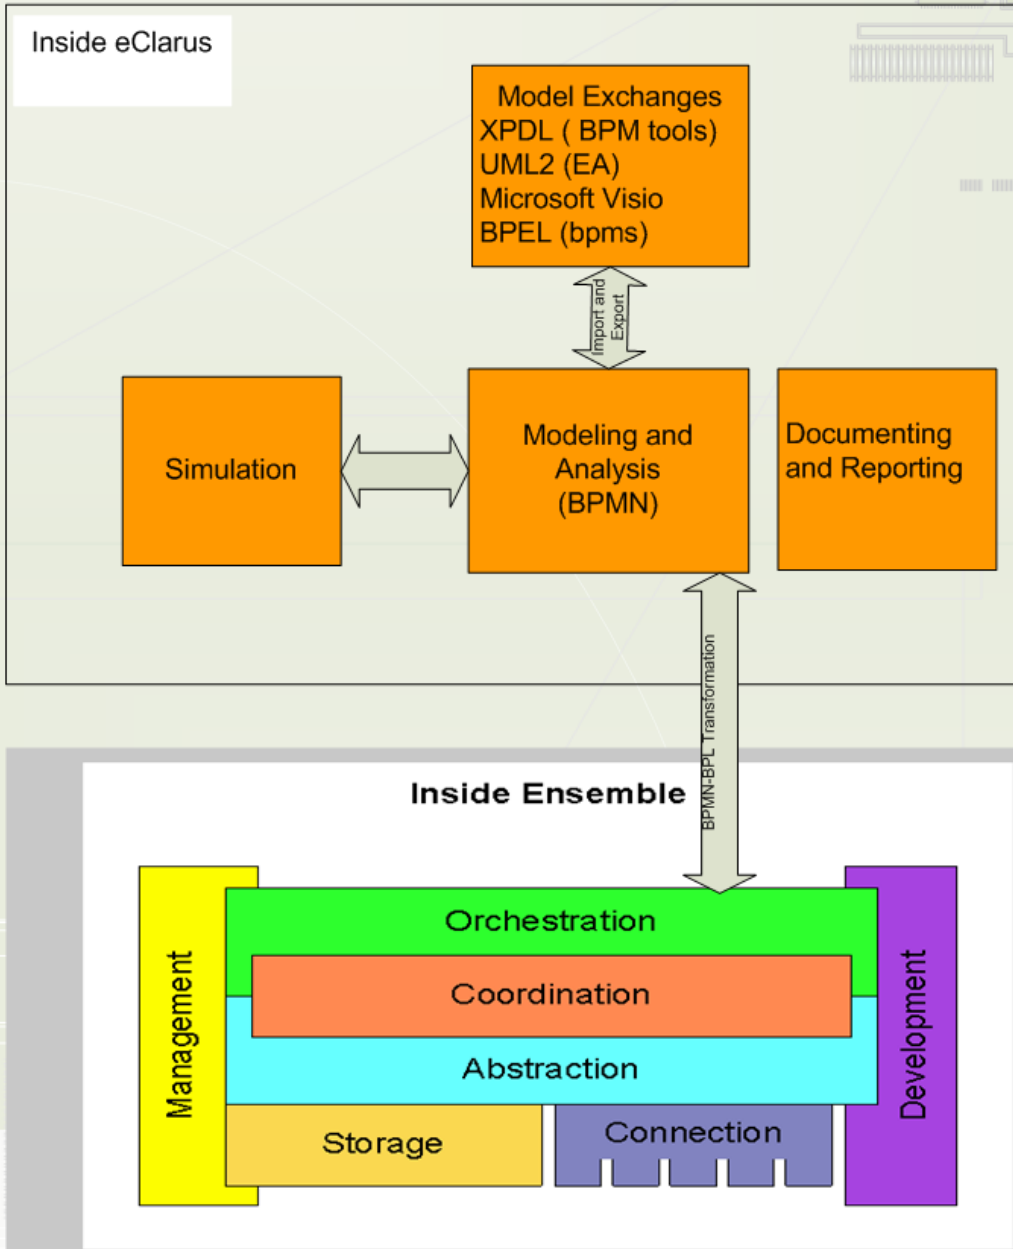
Inside eClarus

Model Exchanges
XPDL ( BPM tools)
UML2 (EA)
Microsoft Visio
BPEL (bpms)

Import and Export

Simulation

Modeling and Analysis (BPMN)

Documenting and Reporting

BPMN-BPL Transformation

Inside Ensemble

Management

Orchestration

Coordination

Abstraction

Storage

Connection

Development